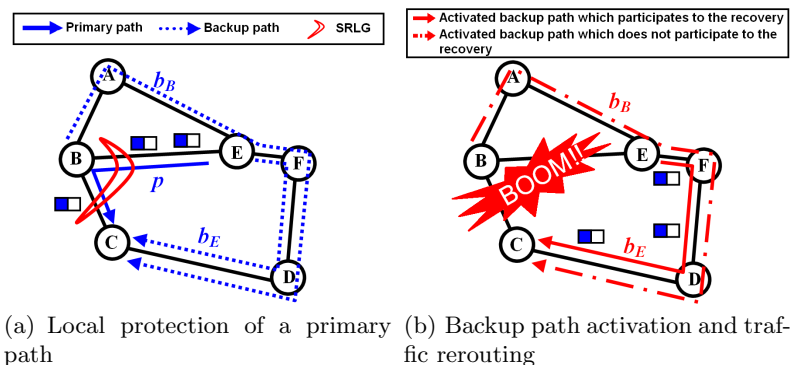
Primary path
Backup path
SRLG

A
$b_B$
B
E
F
$p$
C
$b_E$
D

(a) Local protection of a primary path

Activated backup path which participates to the recovery
Activated backup path which does not participate to the recovery

A
$b_B$
B
E
F
BOOM!!
C
$b_E$
D

(b) Backup path activation and traffic rerouting